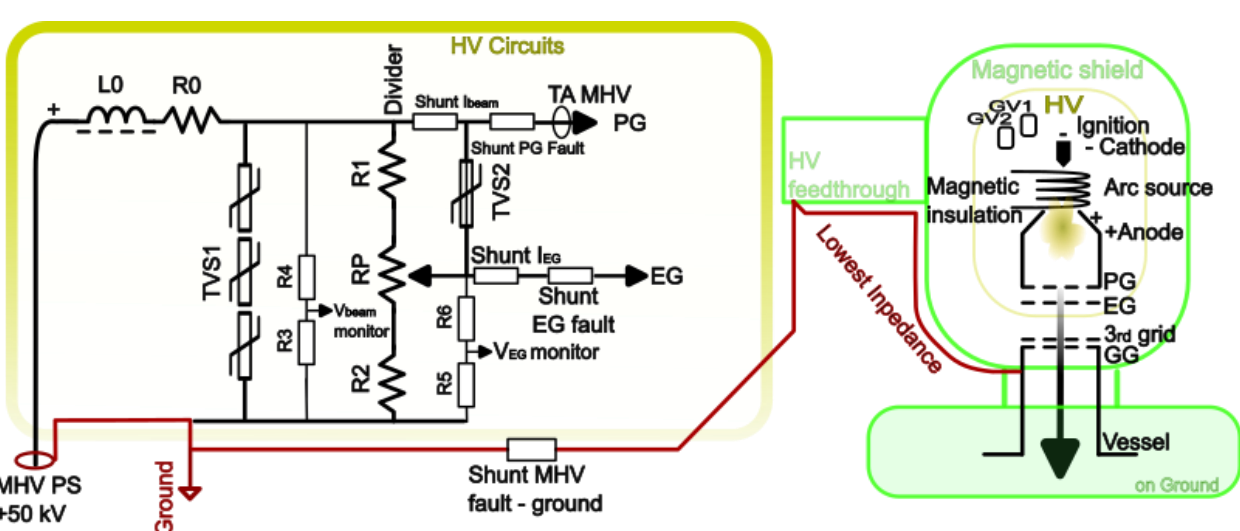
HV Circuits

+
L0
R0
Divider
Shunt Ibeam
TA MHV
PG
Shunt PG Fault
R1
TVS2
TVS1
R4
RP
Shunt $I_{EG}$
EG
$V_{beam}$ monitor
Shunt
EG fault
R3
R6
$V_{EG}$ monitor
R2
R5
MHV PS
+50 kV
Ground
Shunt MHV
fault - ground

HV
feedthrough
Lowest Inpedance

Magnetic shield
GV1
GV2
HV
Ignition
- Cathode
Magnetic
insulation
Arc source
+
+Anode
PG
EG
3rd grid
GG
Vessel
on Ground